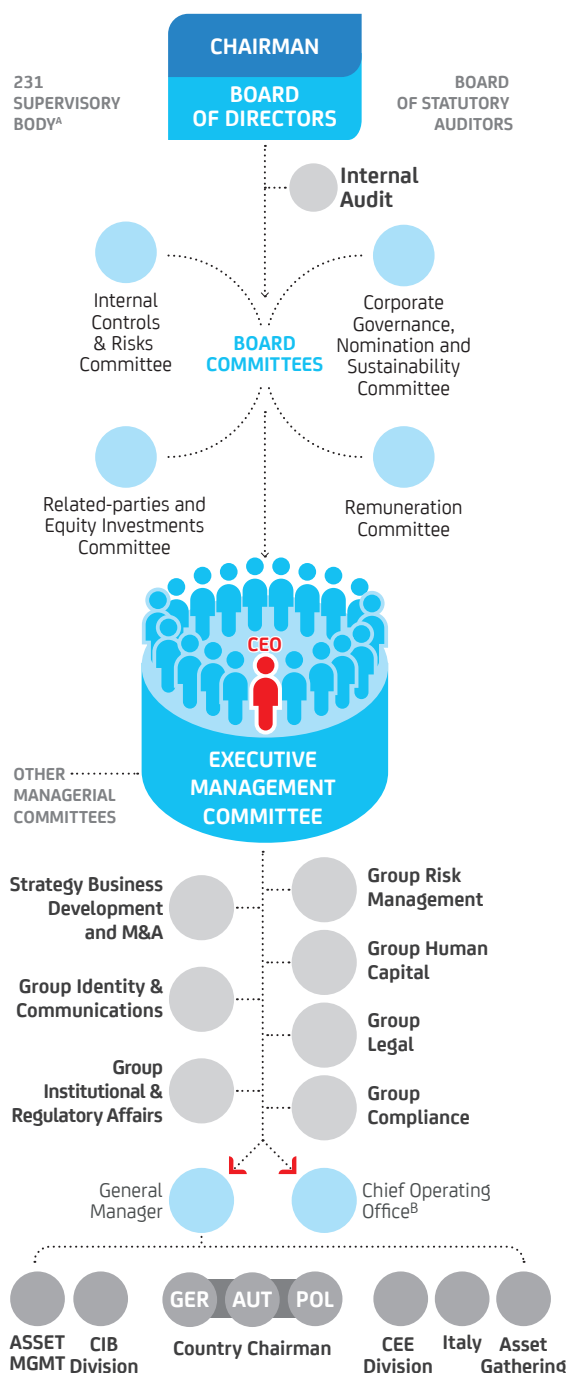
CHAIRMAN

BOARD OF DIRECTORS

231 SUPERVISORY BODY$^{A}$

BOARD OF STATUTORY AUDITORS

Internal Audit

Internal Controls & Risks Committee

BOARD COMMITTEES

Corporate Governance, Nomination and Sustainability Committee

Related-parties and Equity Investments Committee

Remuneration Committee

CEO

OTHER MANAGERIAL COMMITTEES

EXECUTIVE MANAGEMENT COMMITTEE

Strategy Business Development and M&A

Group Risk Management

Group Human Capital

Group Identity & Communications

Group Legal

Group Institutional & Regulatory Affairs

Group Compliance

General Manager

Chief Operating Office$^{B}$

GER AUT POL

ASSET MGMT

CIB Division

Country Chairman

CEE Division

Italy

Asset Gathering